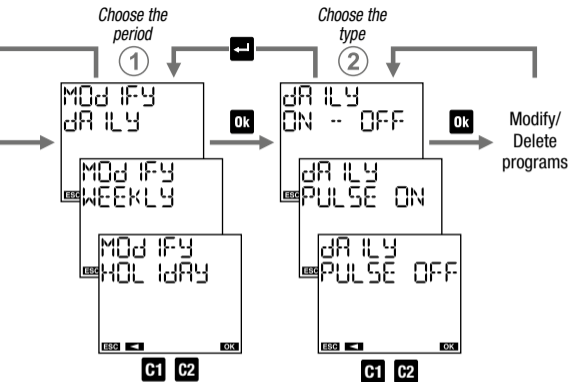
Choose the period
1
Choose the type
2

MOdIFY
dAILY
Ok
dAILY
ON -- OFF
Ok
Modify/
Delete
programs

ESC
MOdIFY
WEEKLY

ESC
MOdIFY
HOLIdAY
ESC ◄ OK
C1 C2

ESC
dAILY
PULSE ON

ESC
dAILY
PULSE OFF
ESC ◄ OK
C1 C2